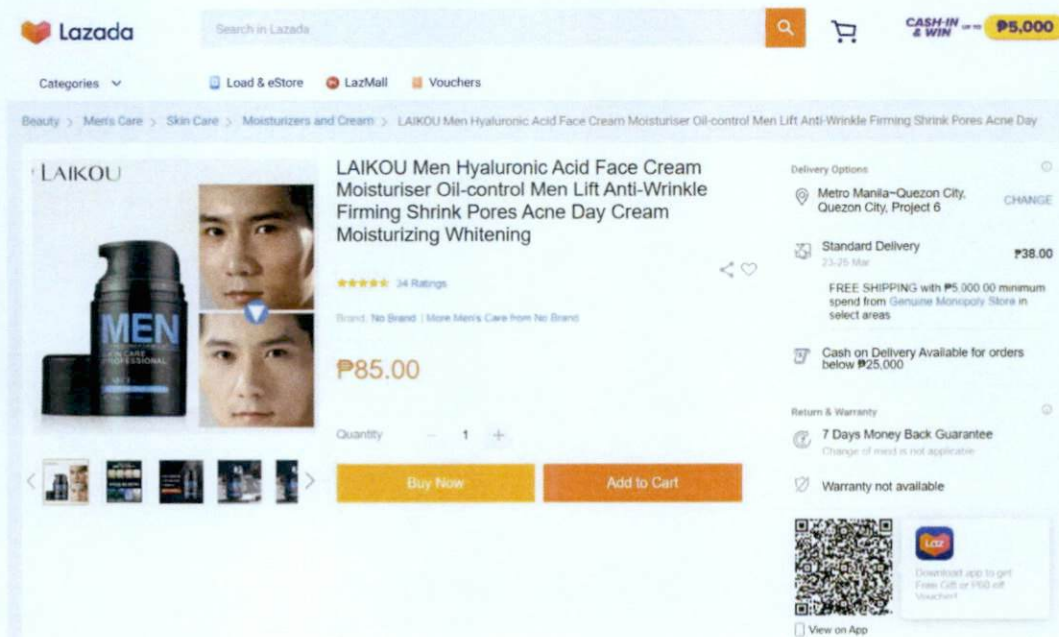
Lazada
Search in Lazada
CASH-IN & WIN ₱5,000

Categories
Load & eStore
LazMall
Vouchers

Beauty > Men's Care > Skin Care > Moisturizers and Cream > LAIKOU Men Hyaluronic Acid Face Cream Moisturiser Oil-control Men Lift Anti-Wrinkle Firming Shrink Pores Acne Day

LAIKOU
MEN
SKIN CARE PROFESSIONAL

LAIKOU Men Hyaluronic Acid Face Cream Moisturiser Oil-control Men Lift Anti-Wrinkle Firming Shrink Pores Acne Day Cream Moisturizing Whitening

34 Ratings

Brand: No Brand | More Men's Care from No Brand

₱85.00

Quantity 1

Buy Now
Add to Cart

Delivery Options
Metro Manila~Quezon City, Quezon City, Project 6
CHANGE
Standard Delivery
23-25 Mar
₱38.00
FREE SHIPPING with ₱5,000.00 minimum spend from Genuine Monopoly Store in select areas
Cash on Delivery Available for orders below ₱25,000

Return & Warranty
7 Days Money Back Guarantee
Change of mind is not applicable
Warranty not available

Laz
Download app to get Free Gift or P50 off Voucher!
View on App